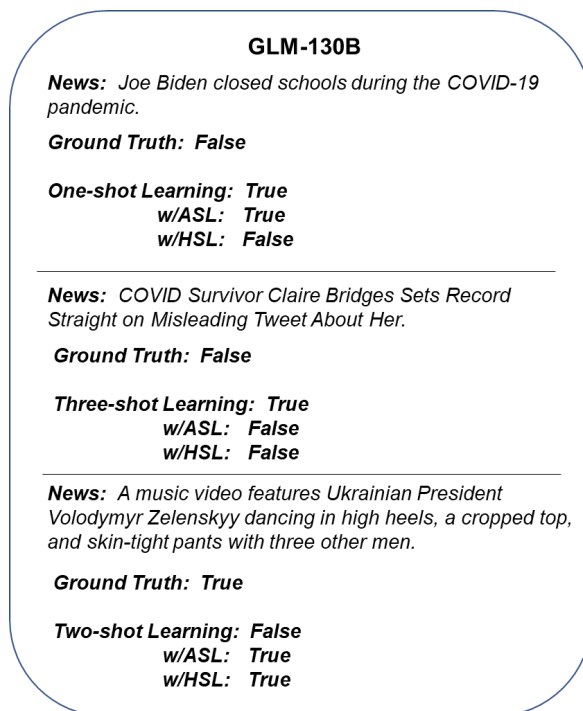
GLM-130B

News: Joe Biden closed schools during the COVID-19 pandemic.

Ground Truth: False

One-shot Learning: True
w/ASL: True
w/HSL: False

News: COVID Survivor Claire Bridges Sets Record Straight on Misleading Tweet About Her.

Ground Truth: False

Three-shot Learning: True
w/ASL: False
w/HSL: False

News: A music video features Ukrainian President Volodymyr Zelenskyy dancing in high heels, a cropped top, and skin-tight pants with three other men.

Ground Truth: True

Two-shot Learning: False
w/ASL: True
w/HSL: True